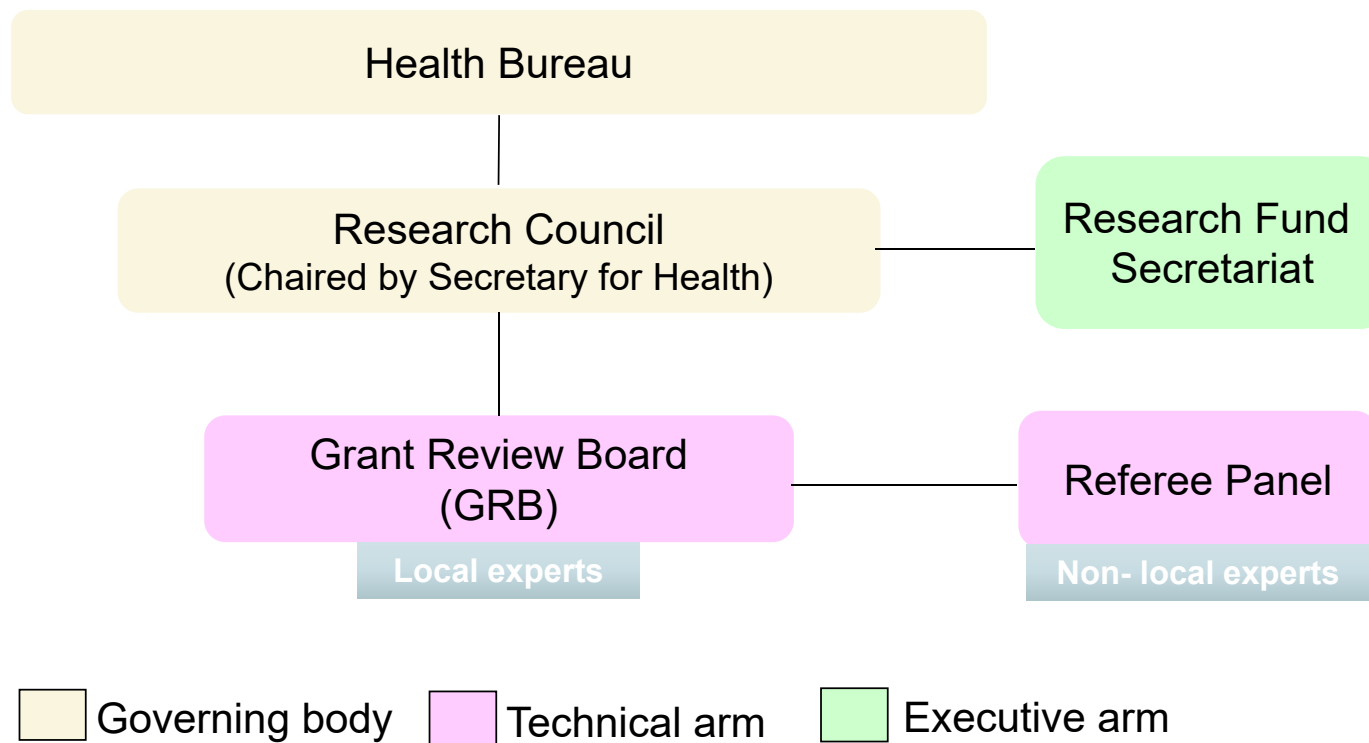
Health Bureau

Research Council
(Chaired by Secretary for Health)

Research Fund Secretariat

Grant Review Board
(GRB)

Local experts

Referee Panel

Non- local experts

Governing body
Technical arm
Executive arm